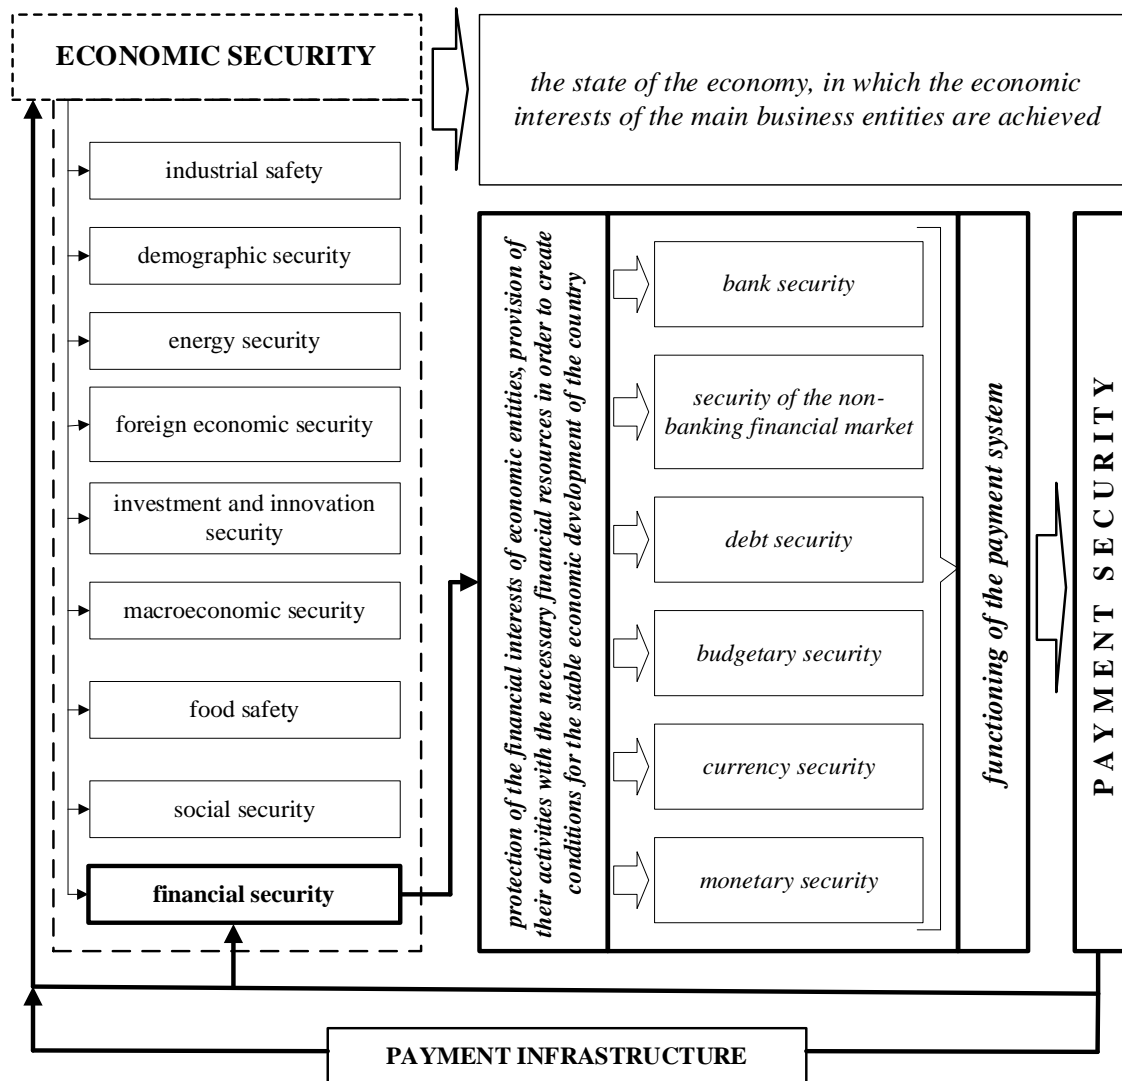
ECONOMIC SECURITY

the state of the economy, in which the economic interests of the main business entities are achieved

industrial safety

demographic security

energy security

foreign economic security

investment and innovation security

macroeconomic security

food safety

social security

financial security

protection of the financial interests of economic entities, provision of their activities with the necessary financial resources in order to create conditions for the stable economic development of the country

bank security

security of the non-banking financial market

debt security

budgetary security

currency security

monetary security

functioning of the payment system

PAYMENT SECURITY

PAYMENT INFRASTRUCTURE